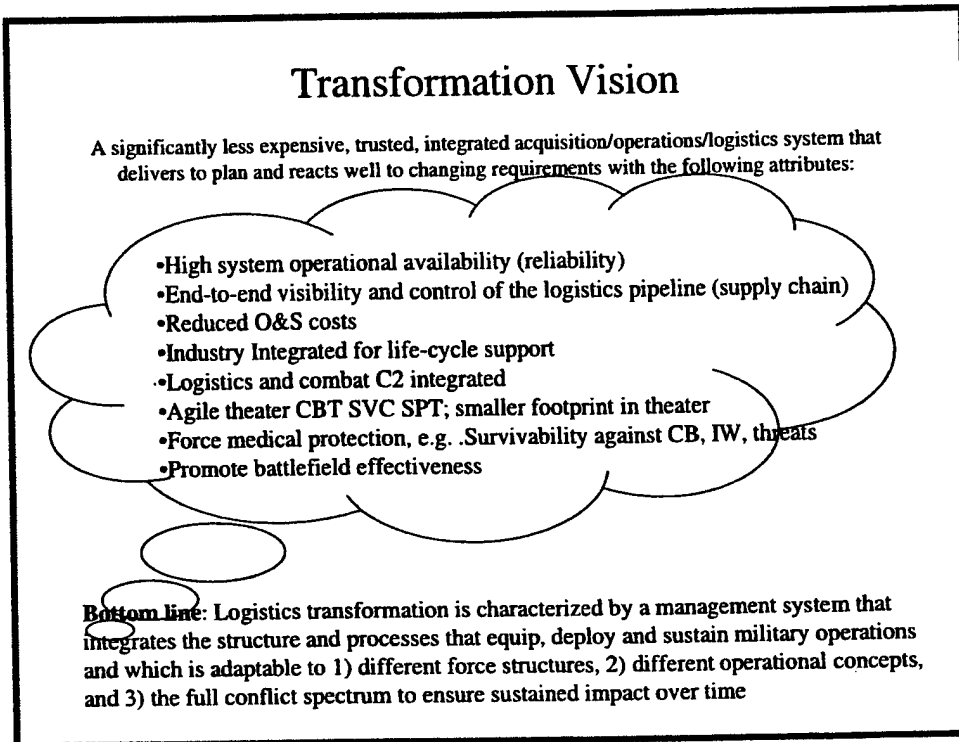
Transformation Vision

A significantly less expensive, trusted, integrated acquisition/operations/logistics system that delivers to plan and reacts well to changing requirements with the following attributes:

•High system operational availability (reliability)
•End-to-end visibility and control of the logistics pipeline (supply chain)
•Reduced O&S costs
•Industry Integrated for life-cycle support
•Logistics and combat C2 integrated
•Agile theater CBT SVC SPT; smaller footprint in theater
•Force medical protection, e.g. .Survivability against CB, IW, threats
•Promote battlefield effectiveness

Bottom line: Logistics transformation is characterized by a management system that integrates the structure and processes that equip, deploy and sustain military operations and which is adaptable to 1) different force structures, 2) different operational concepts, and 3) the full conflict spectrum to ensure sustained impact over time